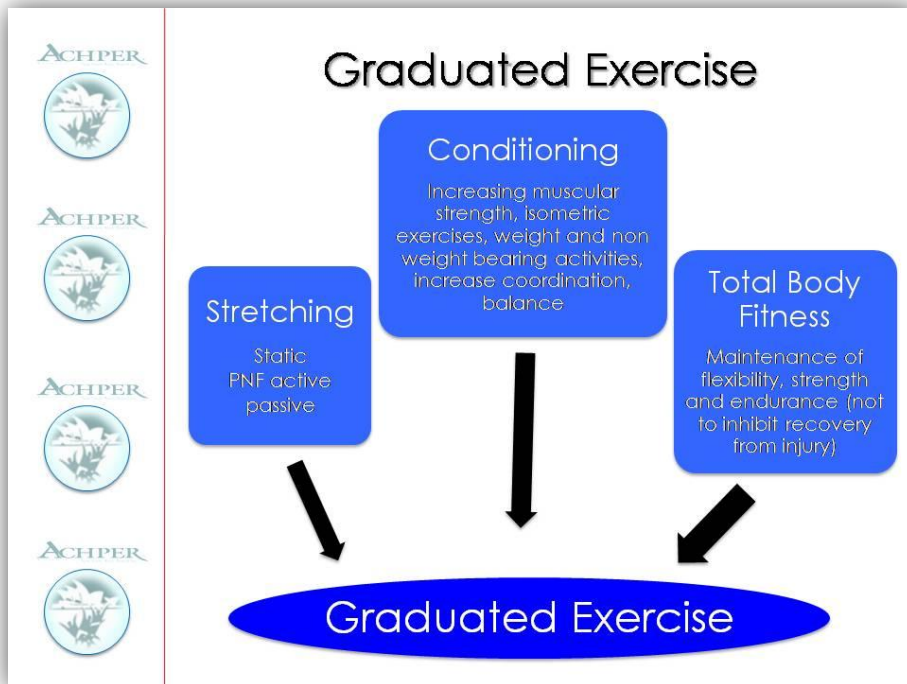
ACHPER

ACHPER

ACHPER

ACHPER

Graduated Exercise

Stretching

Static
PNF active
passive

Conditioning

Increasing muscular strength, isometric exercises, weight and non weight bearing activities, increase coordination, balance

Total Body Fitness

Maintenance of flexibility, strength and endurance (not to inhibit recovery from injury)

Graduated Exercise